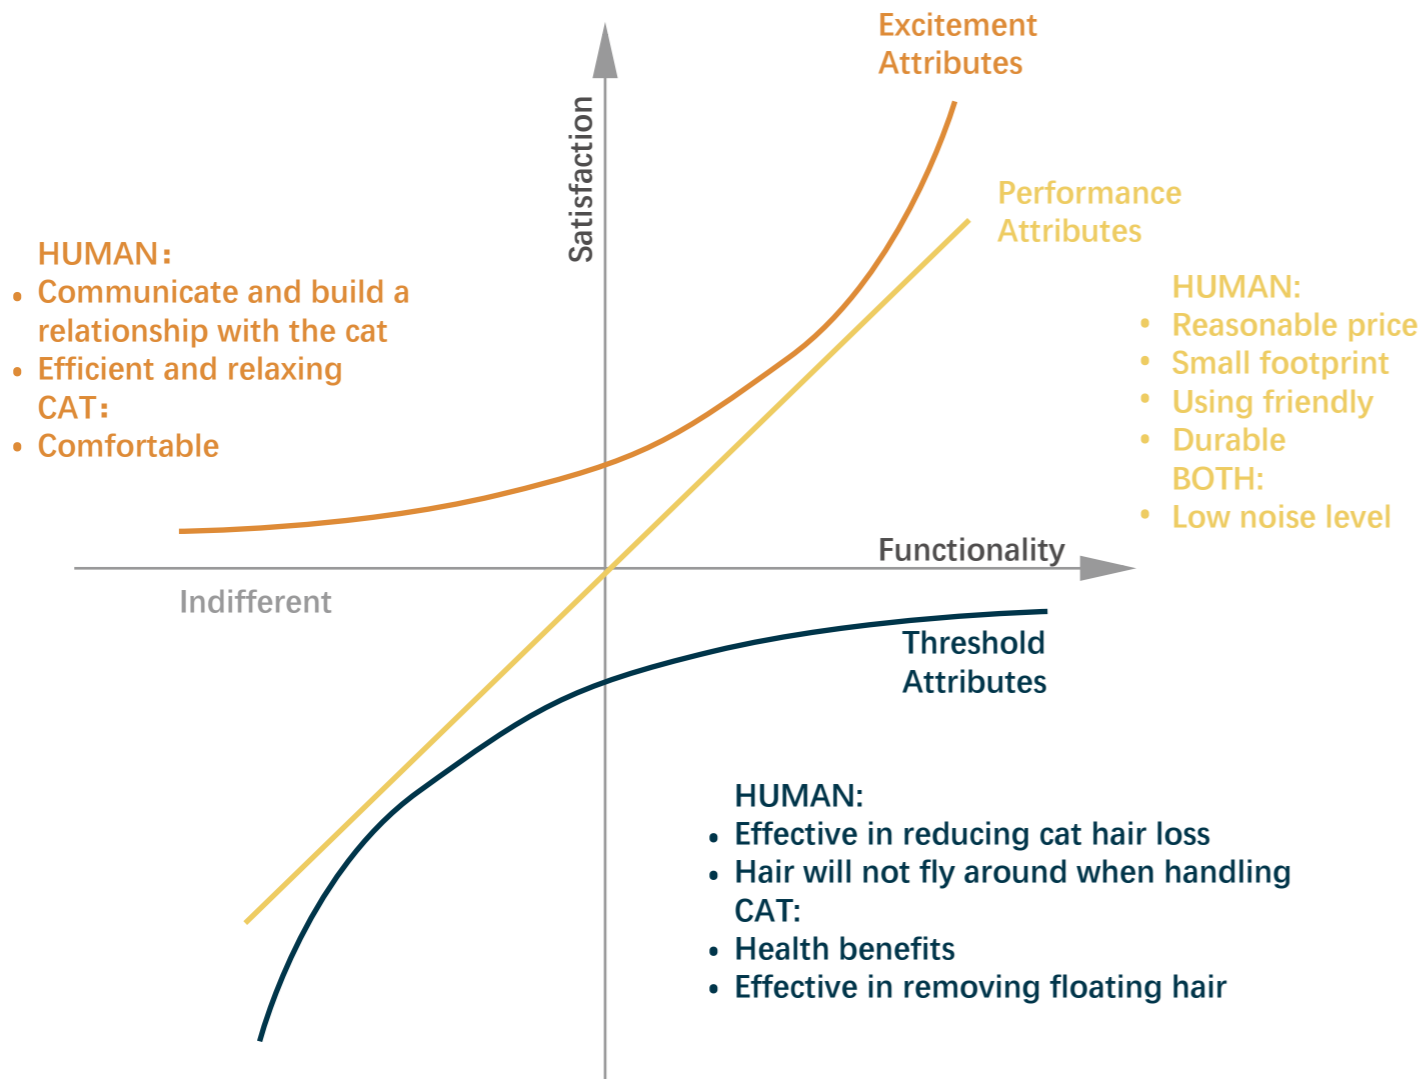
Excitement Attributes

Satisfaction

Performance Attributes

HUMAN：
• Communicate and build a relationship with the cat
• Efficient and relaxing
CAT：
• Comfortable

HUMAN:
• Reasonable price
• Small footprint
• Using friendly
• Durable
BOTH:
• Low noise level

Functionality

Indifferent

Threshold Attributes

HUMAN:
• Effective in reducing cat hair loss
• Hair will not fly around when handling
CAT:
• Health benefits
• Effective in removing floating hair